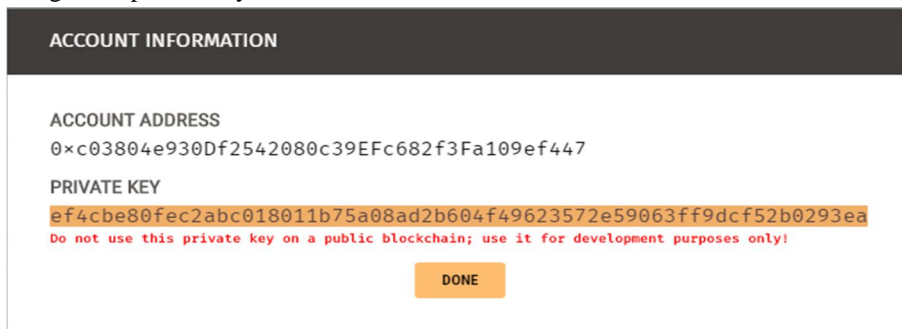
ACCOUNT INFORMATION

ACCOUNT ADDRESS

0×c03804e930Df2542080c39EFc682f3Fa109ef447

PRIVATE KEY

ef4cbe80fec2abc018011b75a08ad2b604f49623572e59063ff9dcf52b0293ea

Do not use this private key on a public blockchain; use it for development purposes only!

DONE